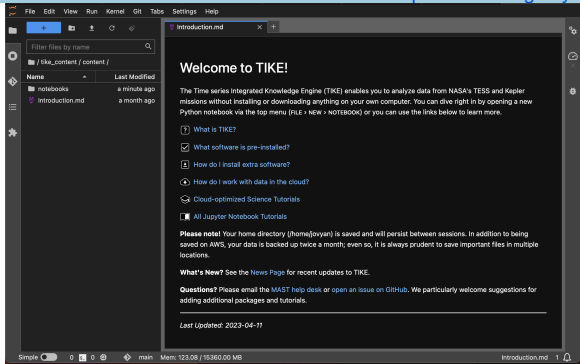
File Edit View Run Kernel Git Tabs Settings Help

+

Filter files by name

/ tike_content / content /

| Name | Last Modified |
|---|---|
| notebooks | a minute ago |
| Introduction.md | a month ago |

Introduction.md ×

Welcome to TIKE!

The Time series Integrated Knowledge Engine (TIKE) enables you to analyze data from NASA's TESS and Kepler missions without installing or downloading anything on your own computer. You can dive right in by opening a new Python notebook via the top menu (FILE > NEW > NOTEBOOK) or you can use the links below to learn more.

What is TIKE?

What software is pre-installed?

How do I install extra software?

How do I work with data in the cloud?

Cloud-optimized Science Tutorials

All Jupyter Notebook Tutorials

Please note! Your home directory (/home/jovyan) is saved and will persist between sessions. In addition to being saved on AWS, your data is backed up twice a month; even so, it is always prudent to save important files in multiple locations.

What's New? See the News Page for recent updates to TIKE.

Questions? Please email the MAST help desk or open an issue on GitHub. We particularly welcome suggestions for adding additional packages and tutorials.

Last Updated: 2023-04-11

Simple 0 0 main Mem: 123.08 / 15360.00 MB Introduction.md 1